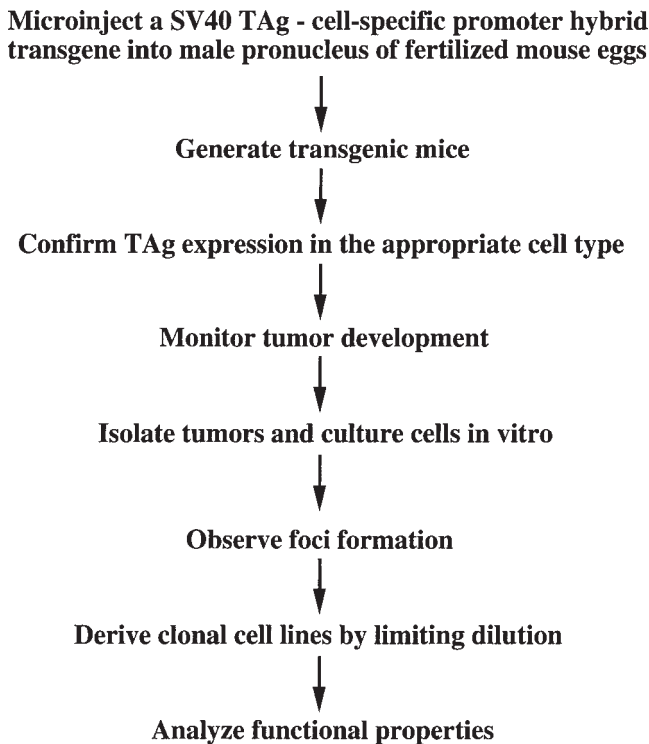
Microinject a SV40 TAg - cell-specific promoter hybrid transgene into male pronucleus of fertilized mouse eggs

Generate transgenic mice

Confirm TAg expression in the appropriate cell type

Monitor tumor development

Isolate tumors and culture cells in vitro

Observe foci formation

Derive clonal cell lines by limiting dilution

Analyze functional properties